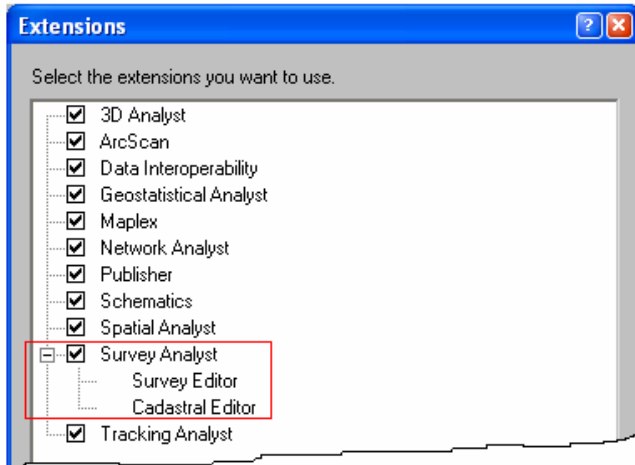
Extensions

Select the extensions you want to use.

3D Analyst
ArcScan
Data Interoperability
Geostatistical Analyst
Maplex
Network Analyst
Publisher
Schematics
Spatial Analyst
Survey Analyst
Survey Editor
Cadastral Editor
Tracking Analyst